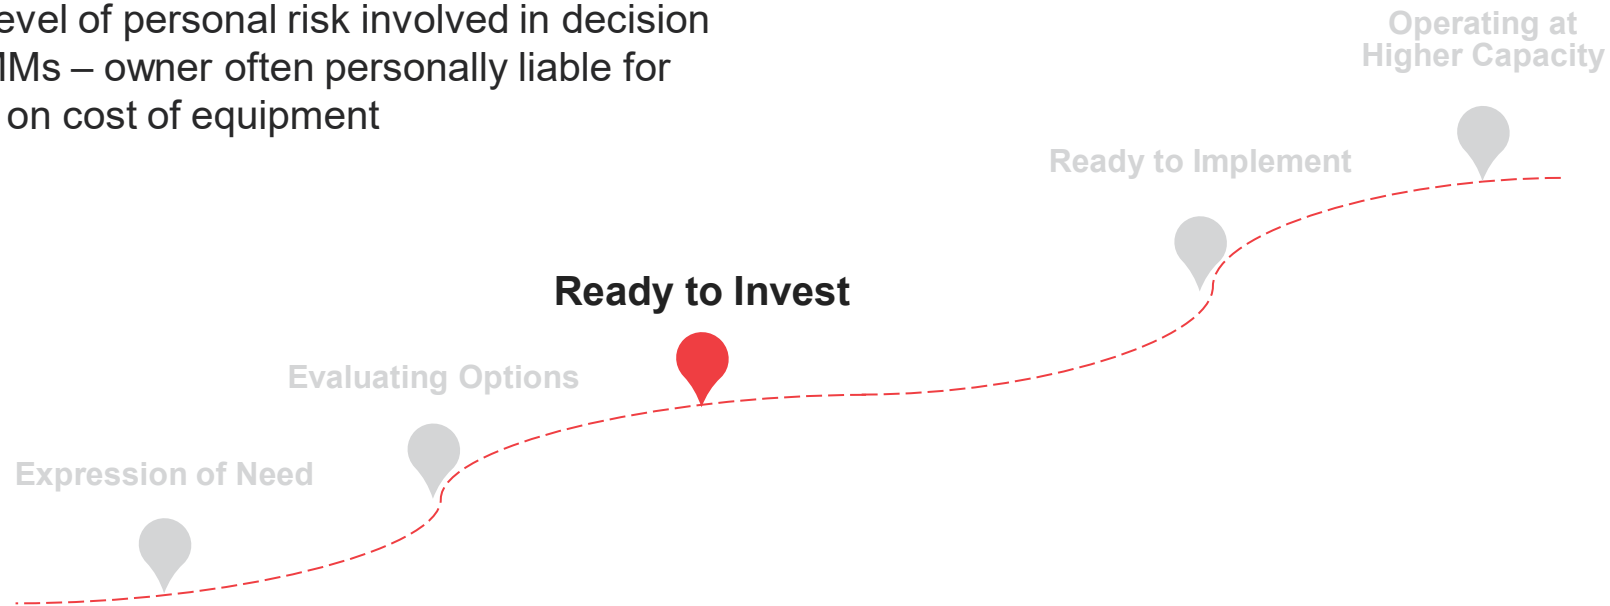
evel of personal risk involved in decision
IMs – owner often personally liable for
on cost of equipment

Operating at Higher Capacity

Ready to Implement

Ready to Invest

Evaluating Options

Expression of Need